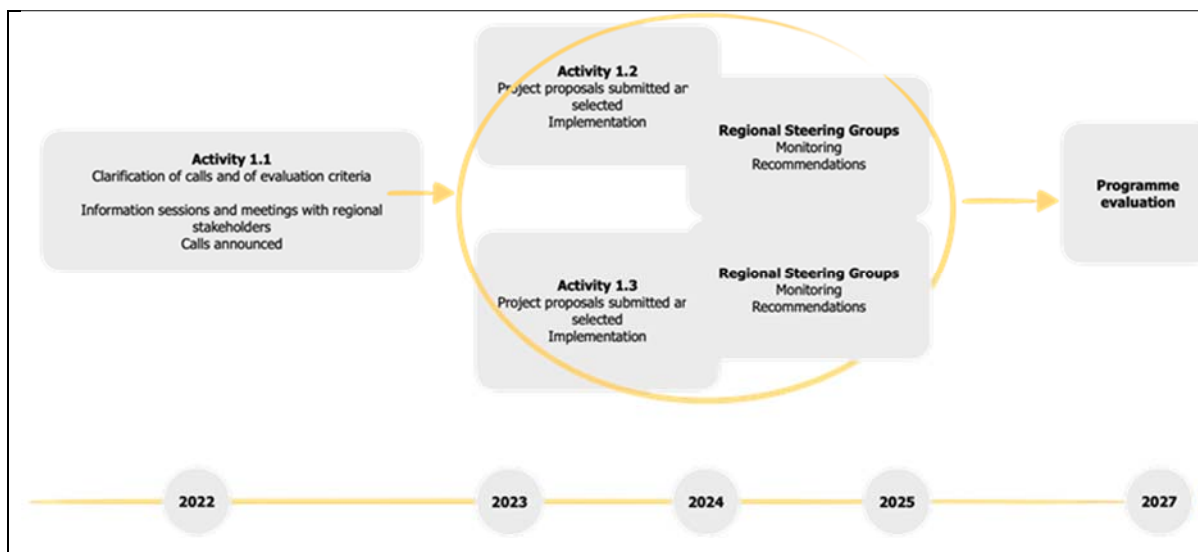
**Activity 1.1**
Clarification of calls and of evaluation criteria

Information sessions and meetings with regional stakeholders
Calls announced

**Activity 1.2**
Project proposals submitted ar selected
Implementation

**Regional Steering Groups**
Monitoring
Recommendations

**Activity 1.3**
Project proposals submitted ar selected
Implementation

**Regional Steering Groups**
Monitoring
Recommendations

**Programme evaluation**

2022

2023

2024

2025

2027